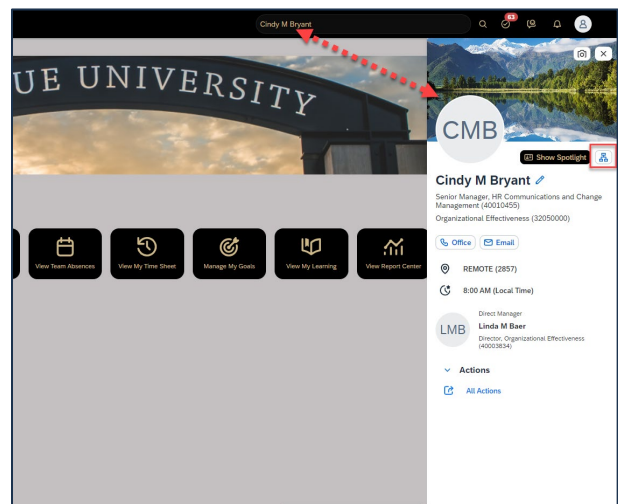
Cindy M Bryant

63

UE UNIVERSITY

View Team Absences

View My Time Sheet

Manage My Goals

View My Learning

View Report Center

CMB

Show Spotlight

Cindy M Bryant

Senior Manager, HR Communications and Change Management (40010455)

Organizational Effectiveness (32050000)

Office

Email

REMOTE (2857)

8:00 AM (Local Time)

LMB

Direct Manager

Linda M Baer

Director, Organizational Effectiveness (40003834)

Actions

All Actions